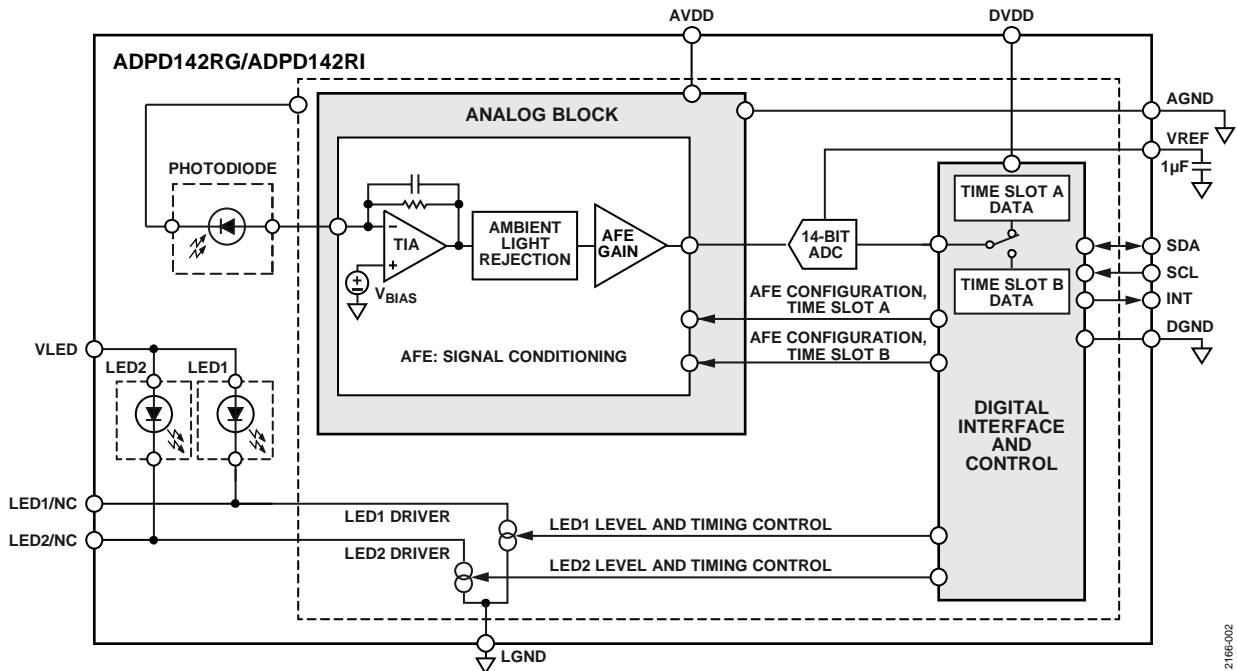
AVDD
DVDD
ADPD142RG/ADPD142RI
ANALOG BLOCK
AGND
VREF
1µF
PHOTODIODE
TIME SLOT A DATA
TIA
AMBIENT LIGHT REJECTION
AFE GAIN
14-BIT ADC
SDA
SCL
$V_{BIAS}$
TIME SLOT B DATA
INT
AFE CONFIGURATION, TIME SLOT A
DGND
VLED
AFE CONFIGURATION, TIME SLOT B
LED2
LED1
AFE: SIGNAL CONDITIONING
DIGITAL INTERFACE AND CONTROL
LED1/NC
LED1 DRIVER
LED1 LEVEL AND TIMING CONTROL
LED2/NC
LED2 DRIVER
LED2 LEVEL AND TIMING CONTROL
LGND
12166-002